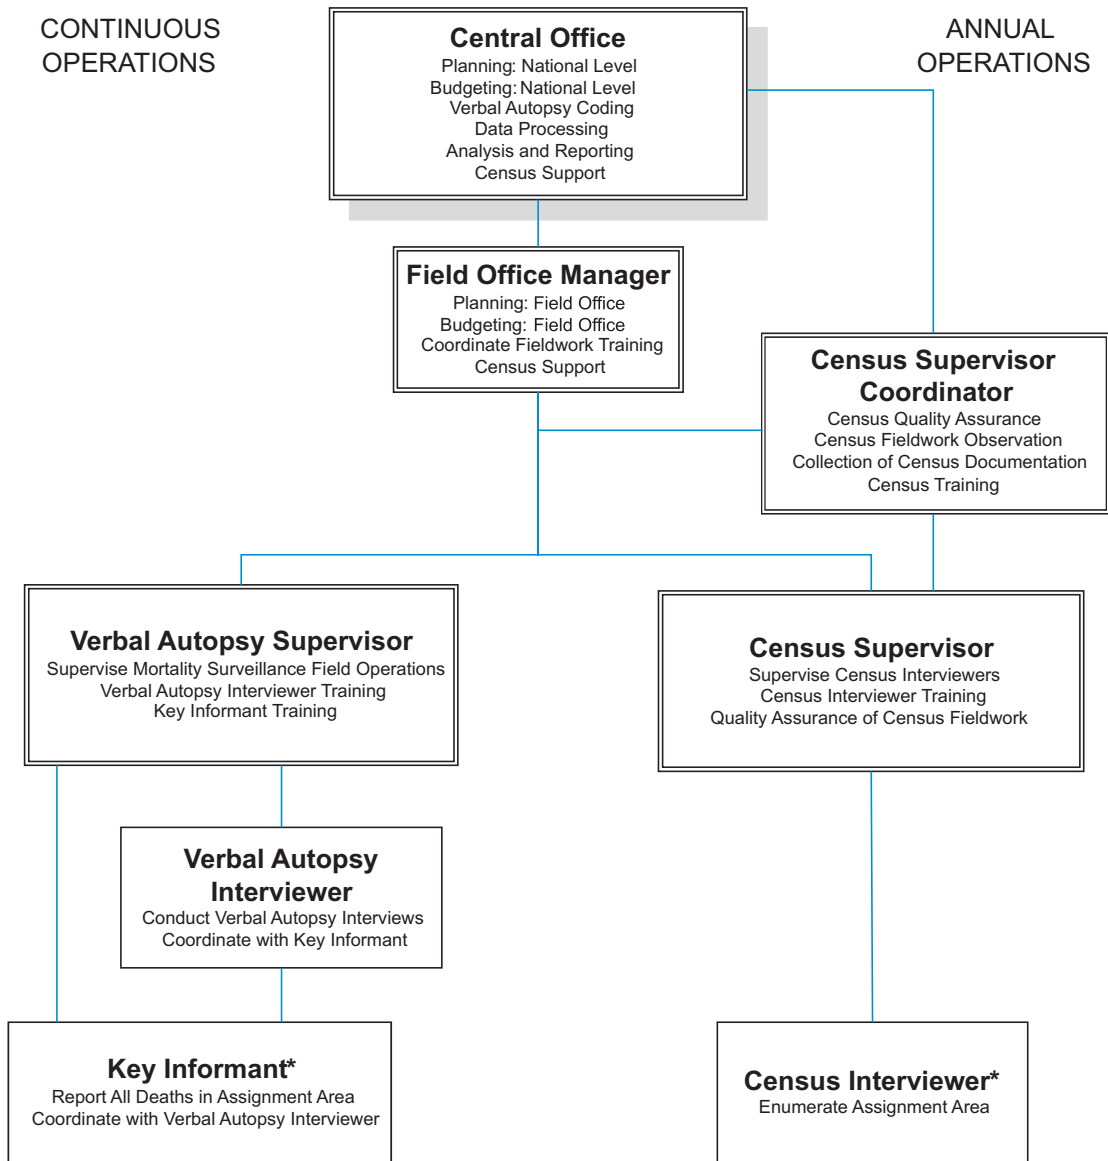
CONTINUOUS OPERATIONS

ANNUAL OPERATIONS

Central Office
Planning: National Level
Budgeting: National Level
Verbal Autopsy Coding
Data Processing
Analysis and Reporting
Census Support

Field Office Manager
Planning: Field Office
Budgeting: Field Office
Coordinate Fieldwork Training
Census Support

Census Supervisor Coordinator
Census Quality Assurance
Census Fieldwork Observation
Collection of Census Documentation
Census Training

Verbal Autopsy Supervisor
Supervise Mortality Surveillance Field Operations
Verbal Autopsy Interviewer Training
Key Informant Training

Census Supervisor
Supervise Census Interviewers
Census Interviewer Training
Quality Assurance of Census Fieldwork

Verbal Autopsy Interviewer
Conduct Verbal Autopsy Interviews
Coordinate with Key Informant

Key Informant*
Report All Deaths in Assignment Area
Coordinate with Verbal Autopsy Interviewer

Census Interviewer*
Enumerate Assignment Area